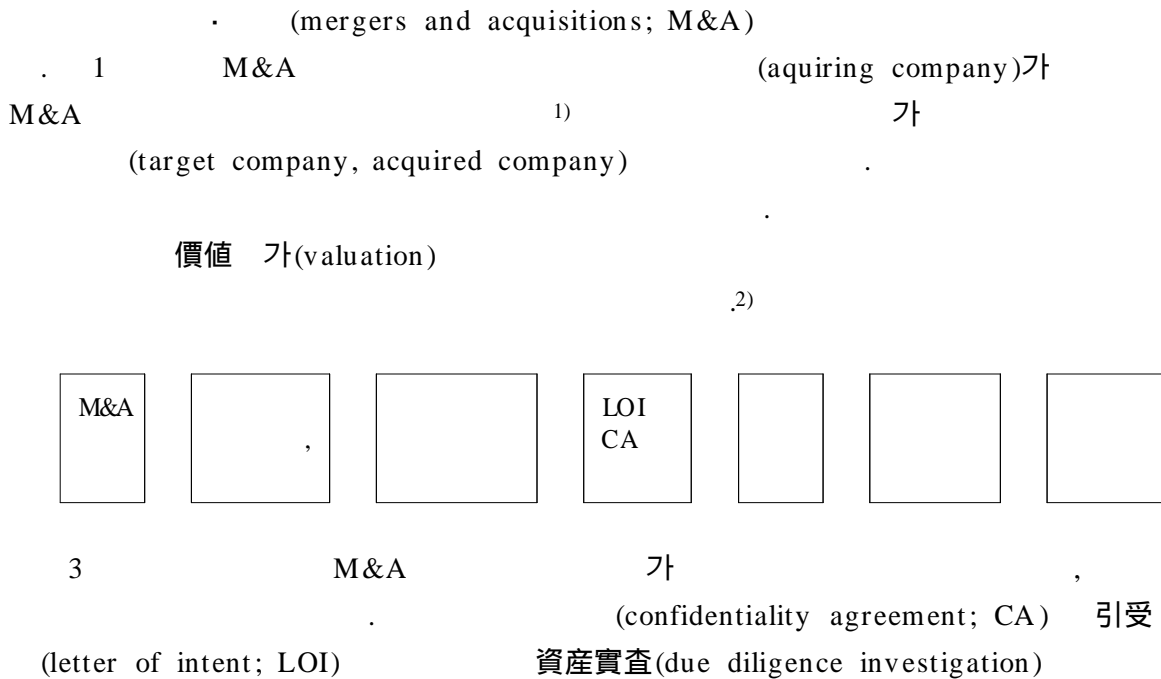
· (mergers and acquisitions; M&A)

. 1 M&A (aquiring company)가 M&A $^{1)}$ 가 (target company, acquired company) .

.

價値 가(valuation)

.$^{2)}$

M&A

,

LOI
CA

3 M&A 가 , . (confidentiality agreement; CA) 引受 (letter of intent; LOI) 資産實査(due diligence investigation)